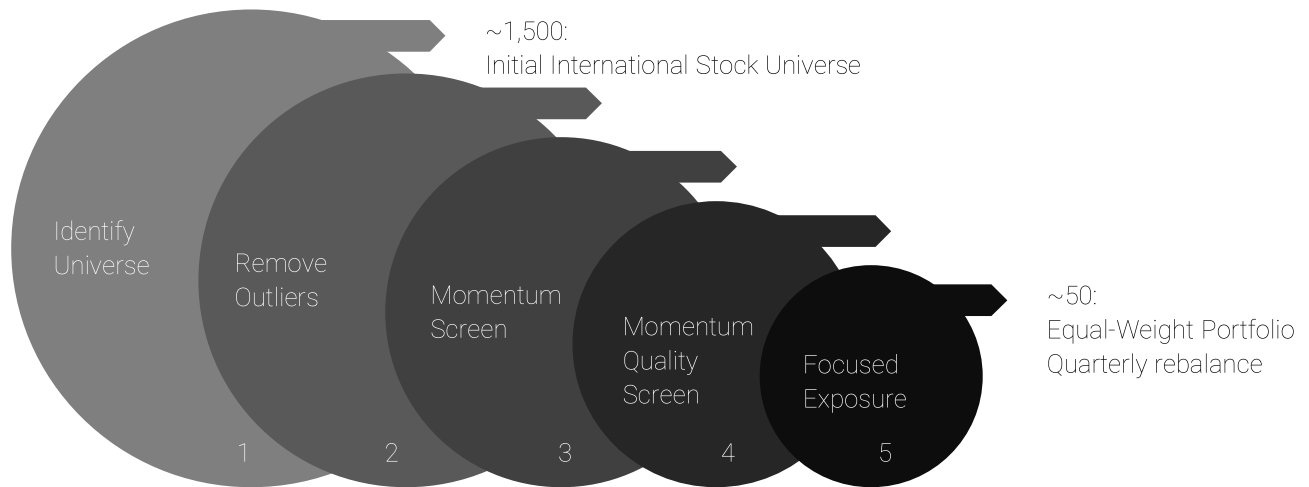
~1,500:
Initial International Stock Universe

Identify Universe

1

Remove Outliers

2

Momentum Screen

3

Momentum Quality Screen

4

Focused Exposure

5

~50:
Equal-Weight Portfolio
Quarterly rebalance